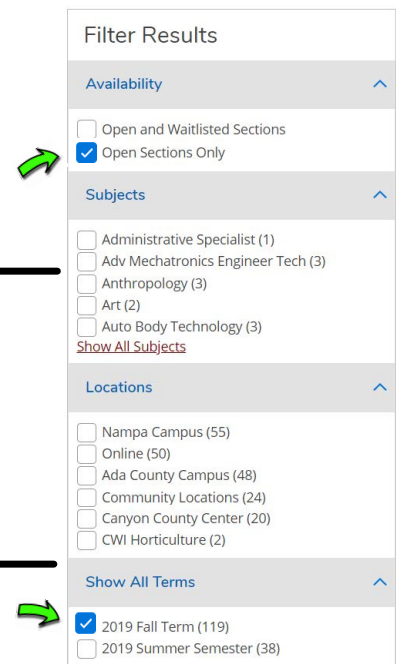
Filter Results

Availability

Open and Waitlisted Sections
Open Sections Only

Subjects

Administrative Specialist (1)
Adv Mechatronics Engineer Tech (3)
Anthropology (3)
Art (2)
Auto Body Technology (3)
Show All Subjects

Locations

Nampa Campus (55)
Online (50)
Ada County Campus (48)
Community Locations (24)
Canyon County Center (20)
CWI Horticulture (2)

Show All Terms

2019 Fall Term (119)
2019 Summer Semester (38)